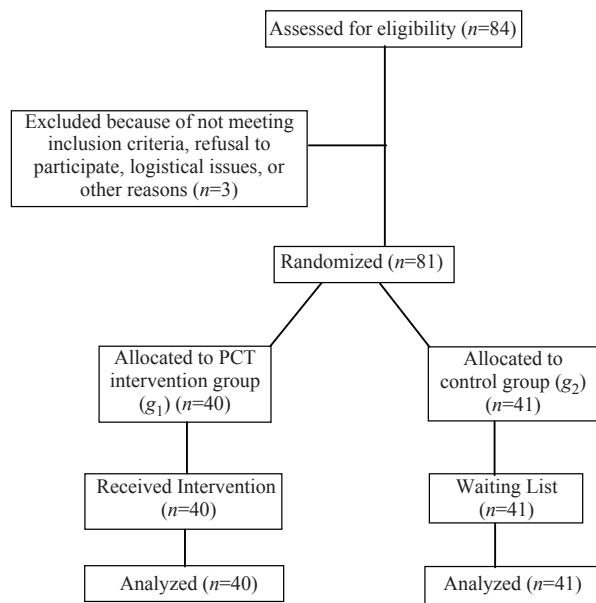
Assessed for eligibility ($n$=84)

Excluded because of not meeting inclusion criteria, refusal to participate, logistical issues, or other reasons ($n$=3)

Randomized ($n$=81)

Allocated to PCT intervention group ($g_1$) ($n$=40)

Allocated to control group ($g_2$) ($n$=41)

Received Intervention ($n$=40)

Waiting List ($n$=41)

Analyzed ($n$=40)

Analyzed ($n$=41)